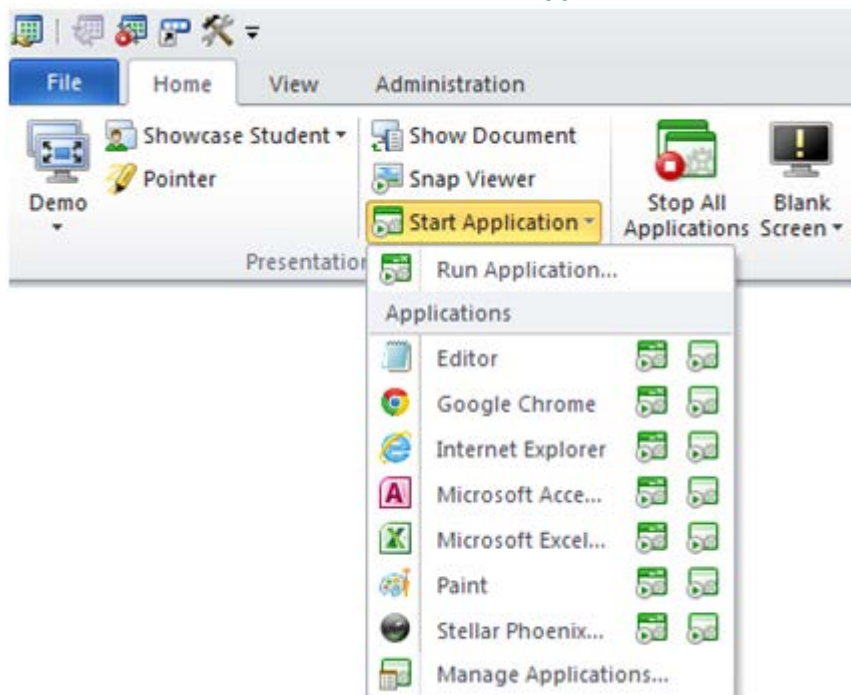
File
Home
View
Administration

Demo
Showcase Student
Pointer
Show Document
Snap Viewer
Start Application
Stop All Applications
Blank Screen
Presentation

Run Application...
Applications
Editor
Google Chrome
Internet Explorer
Microsoft Acce...
Microsoft Excel...
Paint
Stellar Phoenix...
Manage Applications...